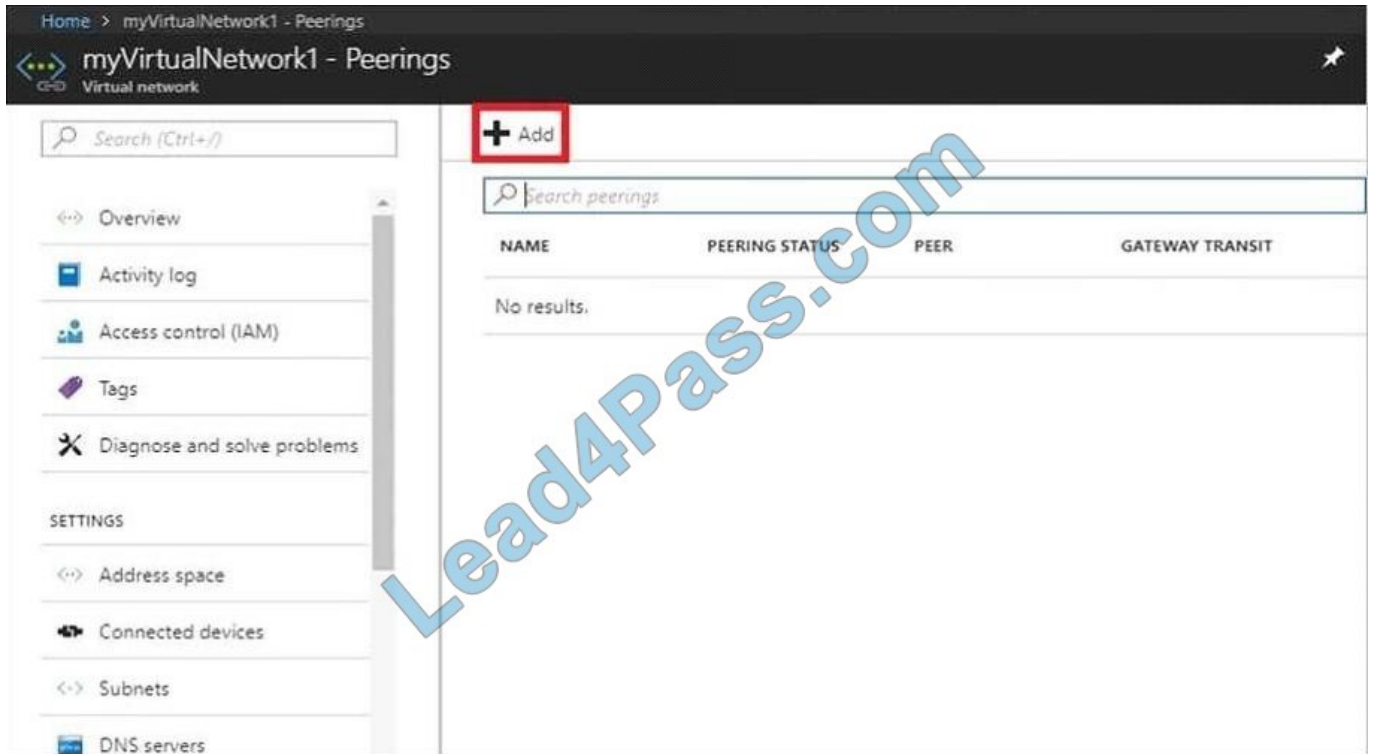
Home > myVirtualNetwork1 - Peerings

myVirtualNetwork1 - Peerings
Virtual network

Search (Ctrl+/)

Overview
Activity log
Access control (IAM)
Tags
Diagnose and solve problems

SETTINGS
Address space
Connected devices
Subnets
DNS servers

+ Add

Search peerings

| NAME | PEERING STATUS | PEER | GATEWAY TRANSIT |
|---|---|---|---|
| No results. | | | |

Lead4Pass.com